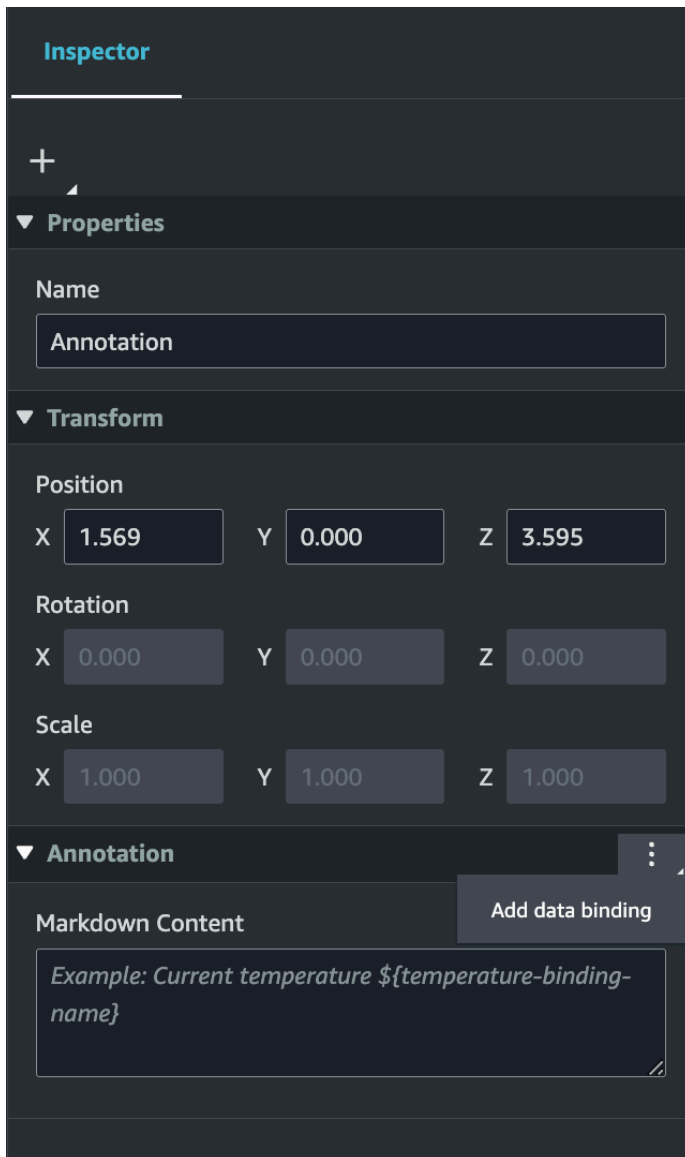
Inspector

+

Properties

Name

Annotation

Transform

Position

X 1.569 Y 0.000 Z 3.595

Rotation

X 0.000 Y 0.000 Z 0.000

Scale

X 1.000 Y 1.000 Z 1.000

Annotation

Add data binding

Markdown Content

Example: Current temperature ${temperature-binding-name}